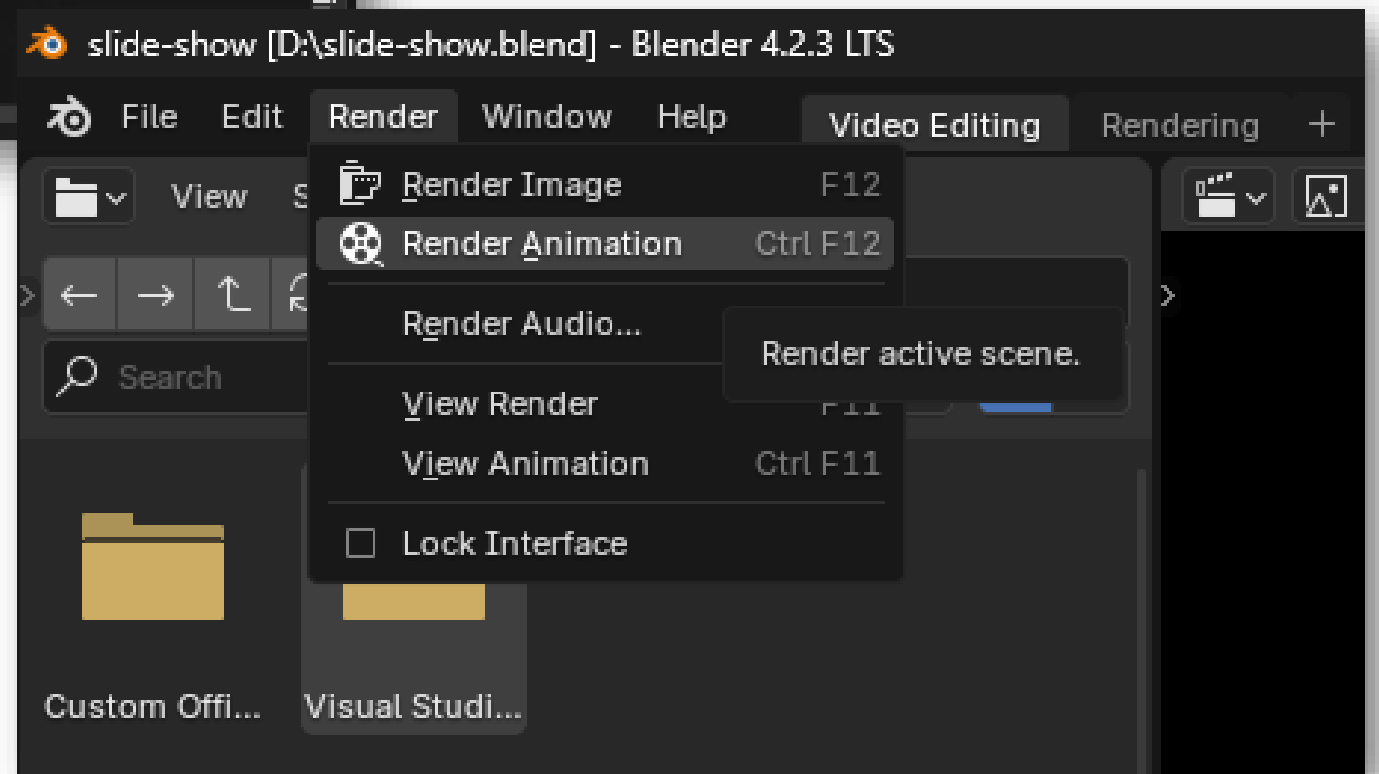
slide-show [D:\slide-show.blend] - Blender 4.2.3 LTS

File Edit Render Window Help

Video Editing Rendering +

View S

Search

Render Image F12
Render Animation Ctrl F12
Render Audio...
Render active scene.
View Render F11
View Animation Ctrl F11
Lock Interface

Custom Offi...

Visual Studi...